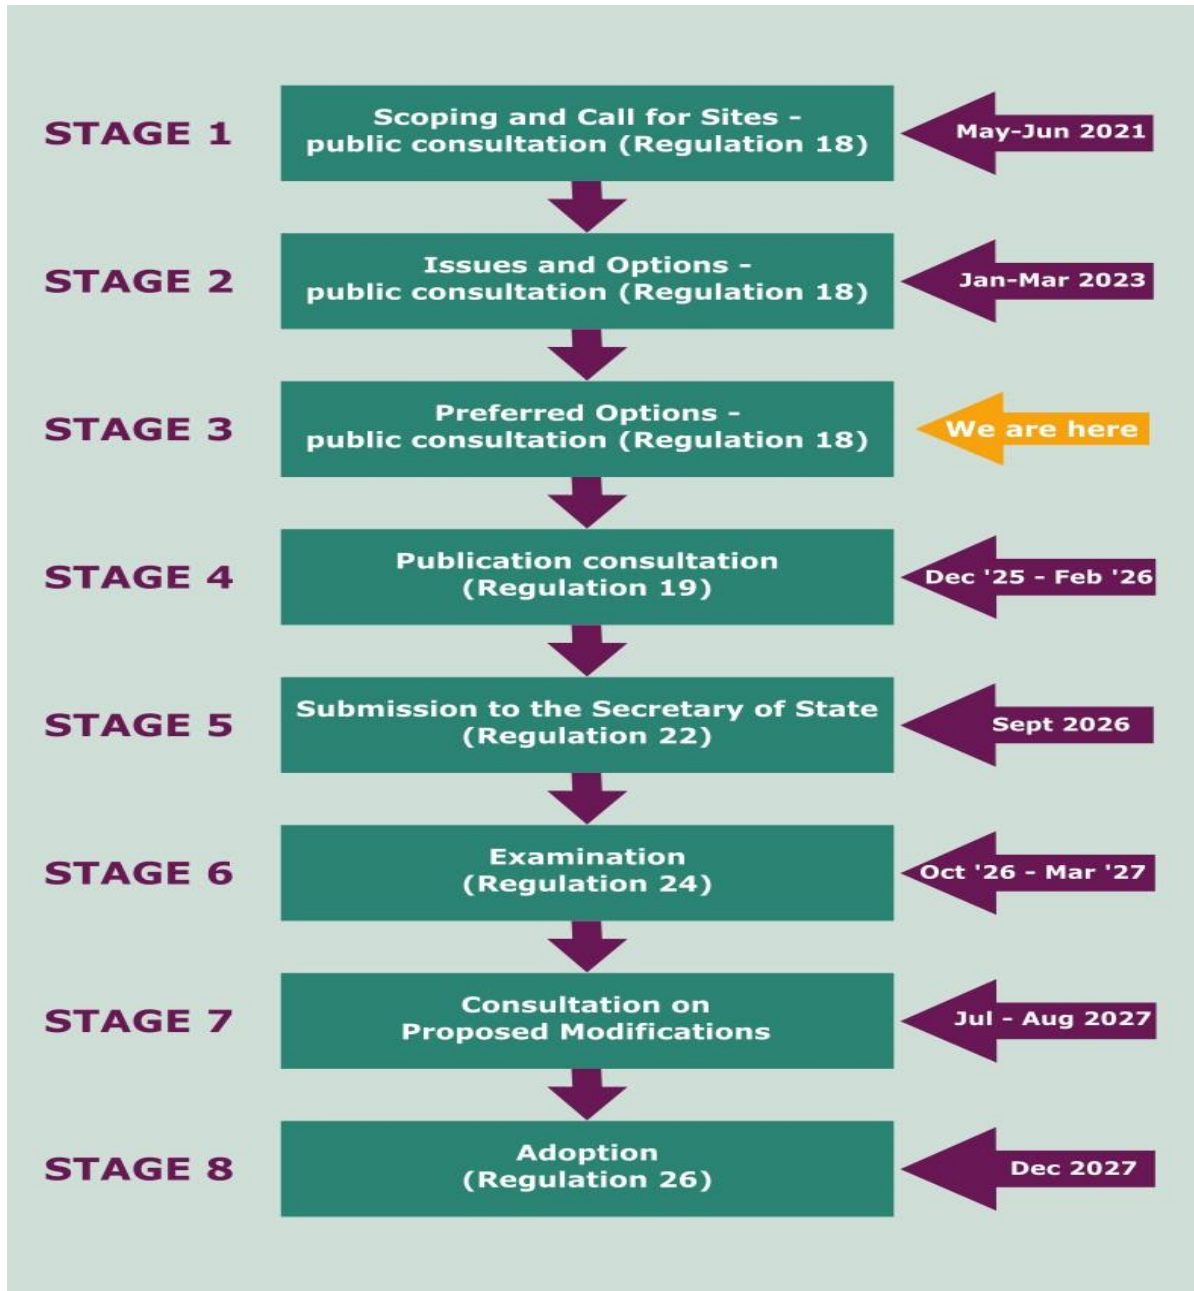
STAGE 1
Scoping and Call for Sites - public consultation (Regulation 18)
May-Jun 2021

STAGE 2
Issues and Options - public consultation (Regulation 18)
Jan-Mar 2023

STAGE 3
Preferred Options - public consultation (Regulation 18)
We are here

STAGE 4
Publication consultation (Regulation 19)
Dec '25 - Feb '26

STAGE 5
Submission to the Secretary of State (Regulation 22)
Sept 2026

STAGE 6
Examination (Regulation 24)
Oct '26 - Mar '27

STAGE 7
Consultation on Proposed Modifications
Jul - Aug 2027

STAGE 8
Adoption (Regulation 26)
Dec 2027